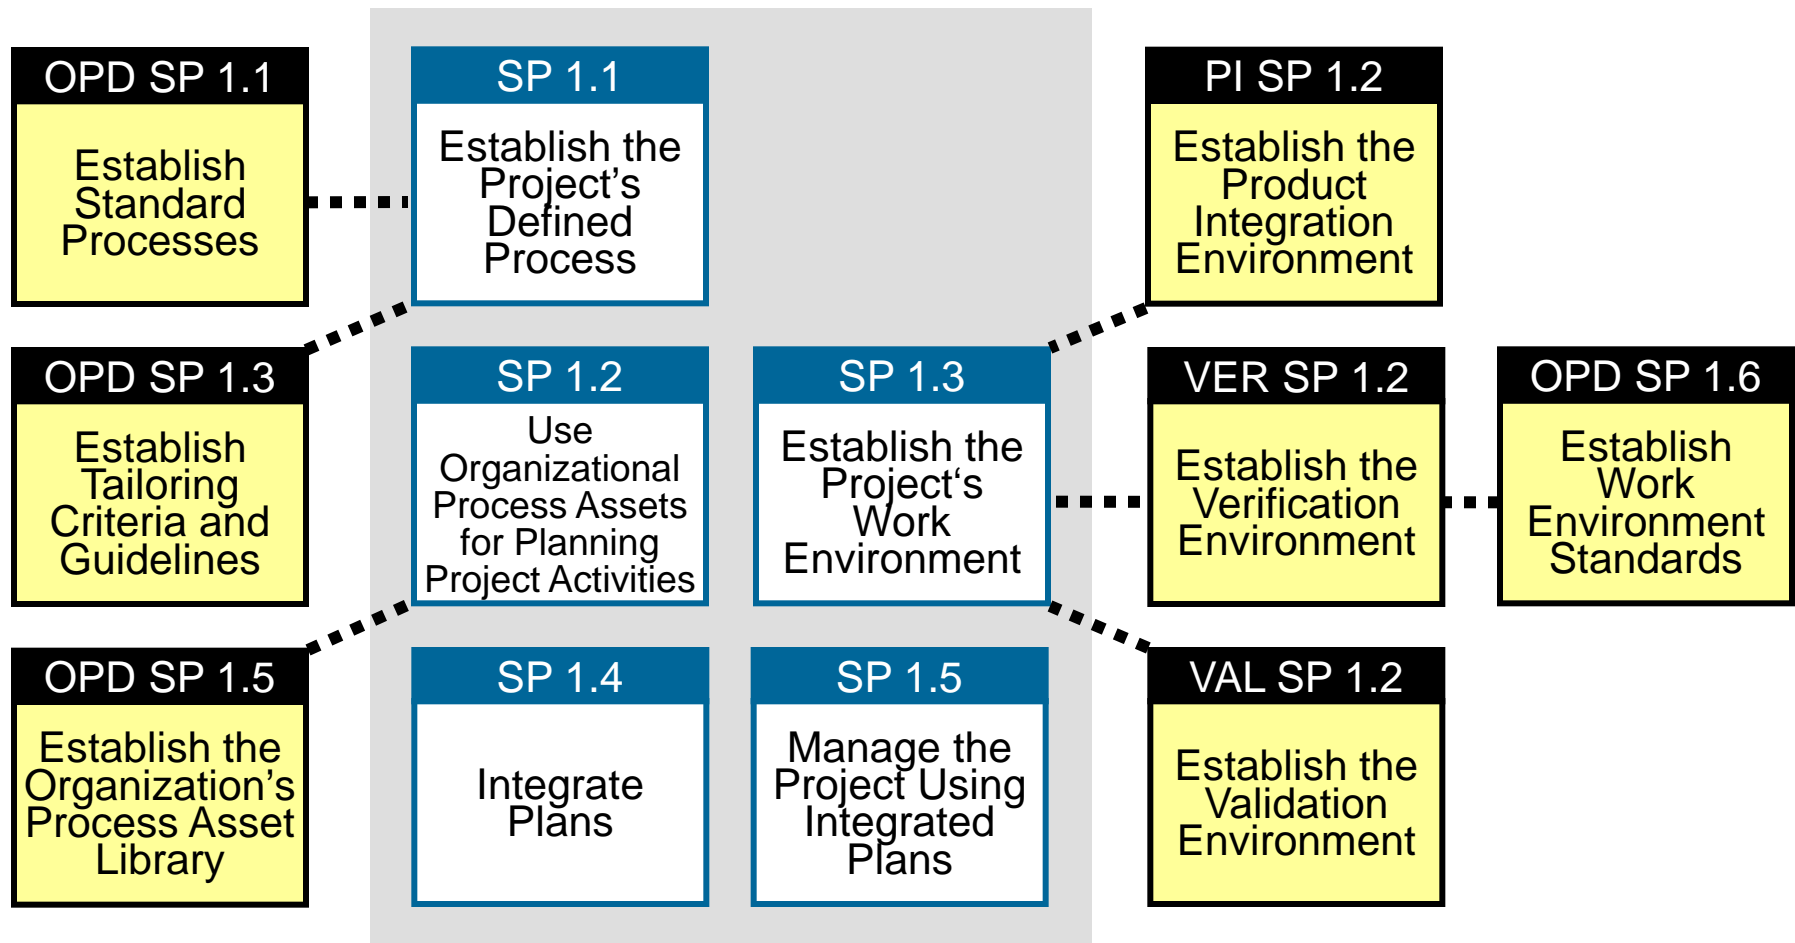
OPD SP 1.1

Establish Standard Processes

SP 1.1

Establish the Project’s Defined Process

PI SP 1.2

Establish the Product Integration Environment

OPD SP 1.3

Establish Tailoring Criteria and Guidelines

SP 1.2

Use Organizational Process Assets for Planning Project Activities

SP 1.3

Establish the Project‘s Work Environment

VER SP 1.2

Establish the Verification Environment

OPD SP 1.6

Establish Work Environment Standards

OPD SP 1.5

Establish the Organization’s Process Asset Library

SP 1.4

Integrate Plans

SP 1.5

Manage the Project Using Integrated Plans

VAL SP 1.2

Establish the Validation Environment